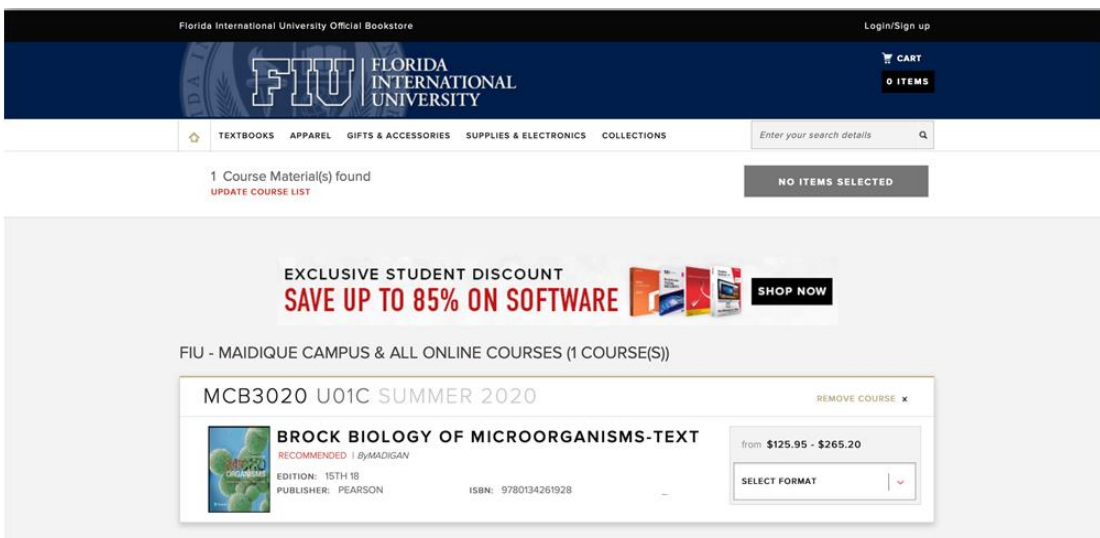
Florida International University Official Bookstore

Login/Sign up

FIU | FLORIDA INTERNATIONAL UNIVERSITY

CART
0 ITEMS

TEXTBOOKS APPAREL GIFTS & ACCESSORIES SUPPLIES & ELECTRONICS COLLECTIONS

Enter your search details

1 Course Material(s) found
UPDATE COURSE LIST

NO ITEMS SELECTED

EXCLUSIVE STUDENT DISCOUNT
SAVE UP TO 85% ON SOFTWARE
SHOP NOW

FIU - MAIDIQUE CAMPUS & ALL ONLINE COURSES (1 COURSE(S))

MCB3020 U01C SUMMER 2020

REMOVE COURSE ×

BROCK BIOLOGY OF MICROORGANISMS-TEXT
RECOMMENDED | ByMADIGAN
EDITION: 15TH 18
PUBLISHER: PEARSON
ISBN: 9780134261928

from $125.95 - $265.20

SELECT FORMAT